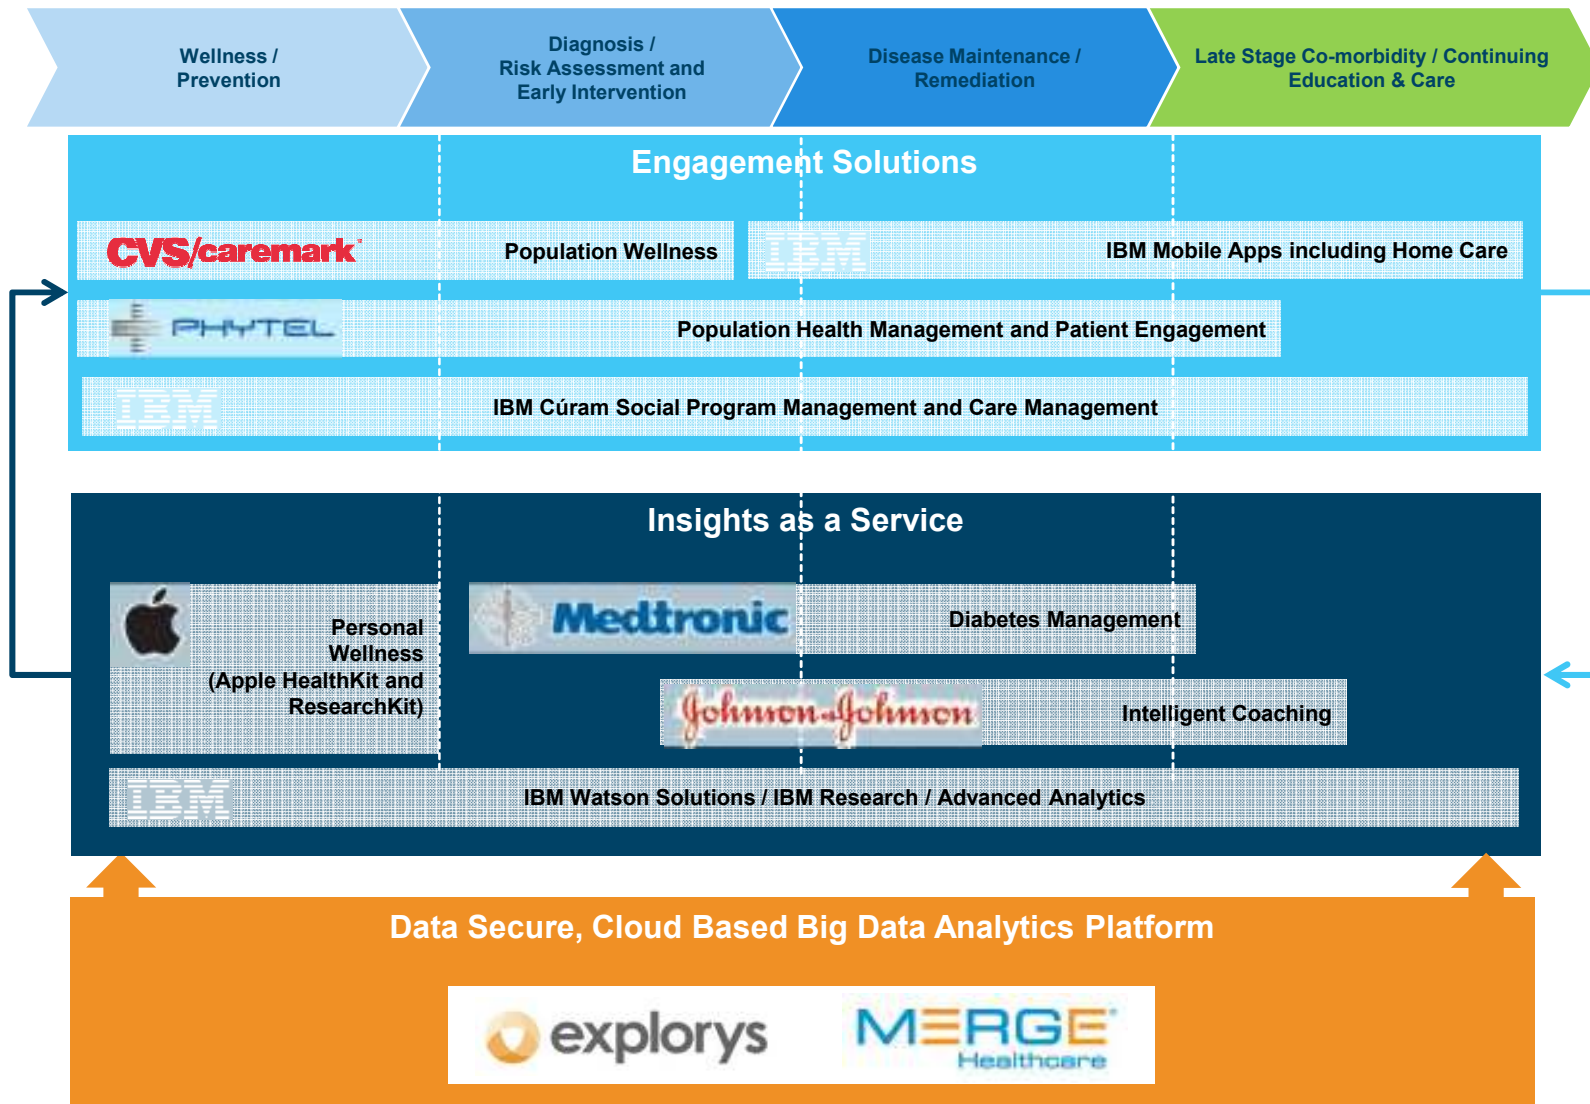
Wellness / Prevention

Diagnosis / Risk Assessment and Early Intervention

Disease Maintenance / Remediation

Late Stage Co-morbidity / Continuing Education & Care

Engagement Solutions

CVS/caremark Population Wellness

IBM IBM Mobile Apps including Home Care

PHYTEL Population Health Management and Patient Engagement

IBM IBM Cúram Social Program Management and Care Management

Insights as a Service

Personal Wellness (Apple HealthKit and ResearchKit)

Medtronic Diabetes Management

Johnson & Johnson Intelligent Coaching

IBM IBM Watson Solutions / IBM Research / Advanced Analytics

Data Secure, Cloud Based Big Data Analytics Platform

explorys

MERGE Healthcare